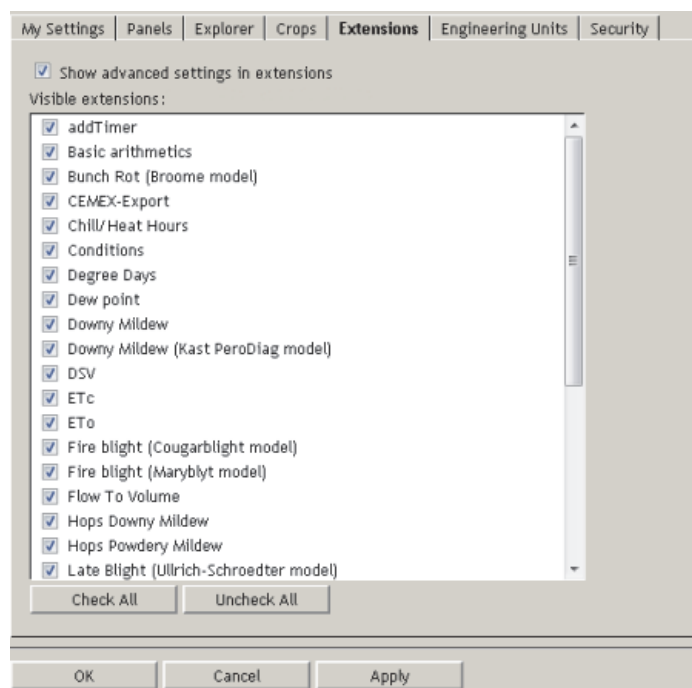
My Settings | Panels | Explorer | Crops | Extensions | Engineering Units | Security

Show advanced settings in extensions

Visible extensions:

addTimer
Basic arithmetics
Bunch Rot (Broome model)
CEMEX-Export
Chill/Heat Hours
Conditions
Degree Days
Dew point
Downy Mildew
Downy Mildew (Kast PeroDiag model)
DSV
ETc
ETo
Fire blight (Cougarblight model)
Fire blight (Maryblyt model)
Flow To Volume
Hops Downy Mildew
Hops Powdery Mildew
Late Blight (Ullrich-Schroedter model)

Check All | Uncheck All

OK | Cancel | Apply